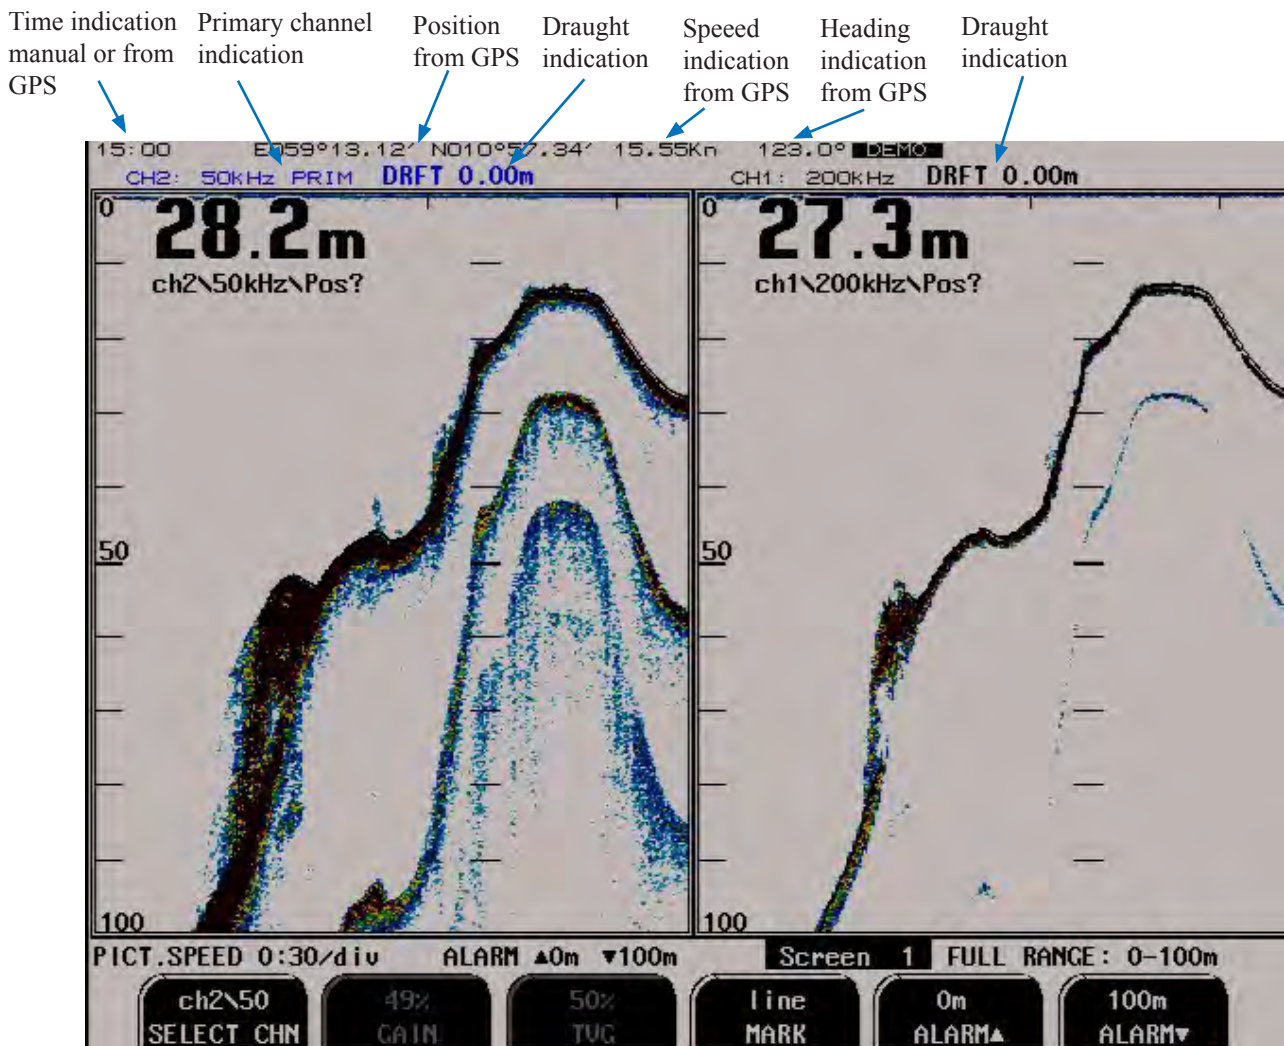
Time indication manual or from GPS

Primary channel indication

Position from GPS

Draught indication

Speeed indication from GPS

Heading indication from GPS

Draught indication

15:00 E059°13.12' N010°5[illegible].34' 15.55Kn 123.0° DEMO

CH2: 50KHz PRIM DRFT 0.00m

CH1: 200KHz DRFT 0.00m

0

28.2m

ch2\50kHz\Pos?

50

100

0

27.3m

ch1\200kHz\Pos?

50

100

PICT.SPEED 0:30/div ALARM ▲0m ▼100m

Screen 1 FULL RANGE: 0-100m

ch2\50 SELECT CHN

49% GAIN

50% TVG

line MARK

0m ALARM▲

100m ALARM▼